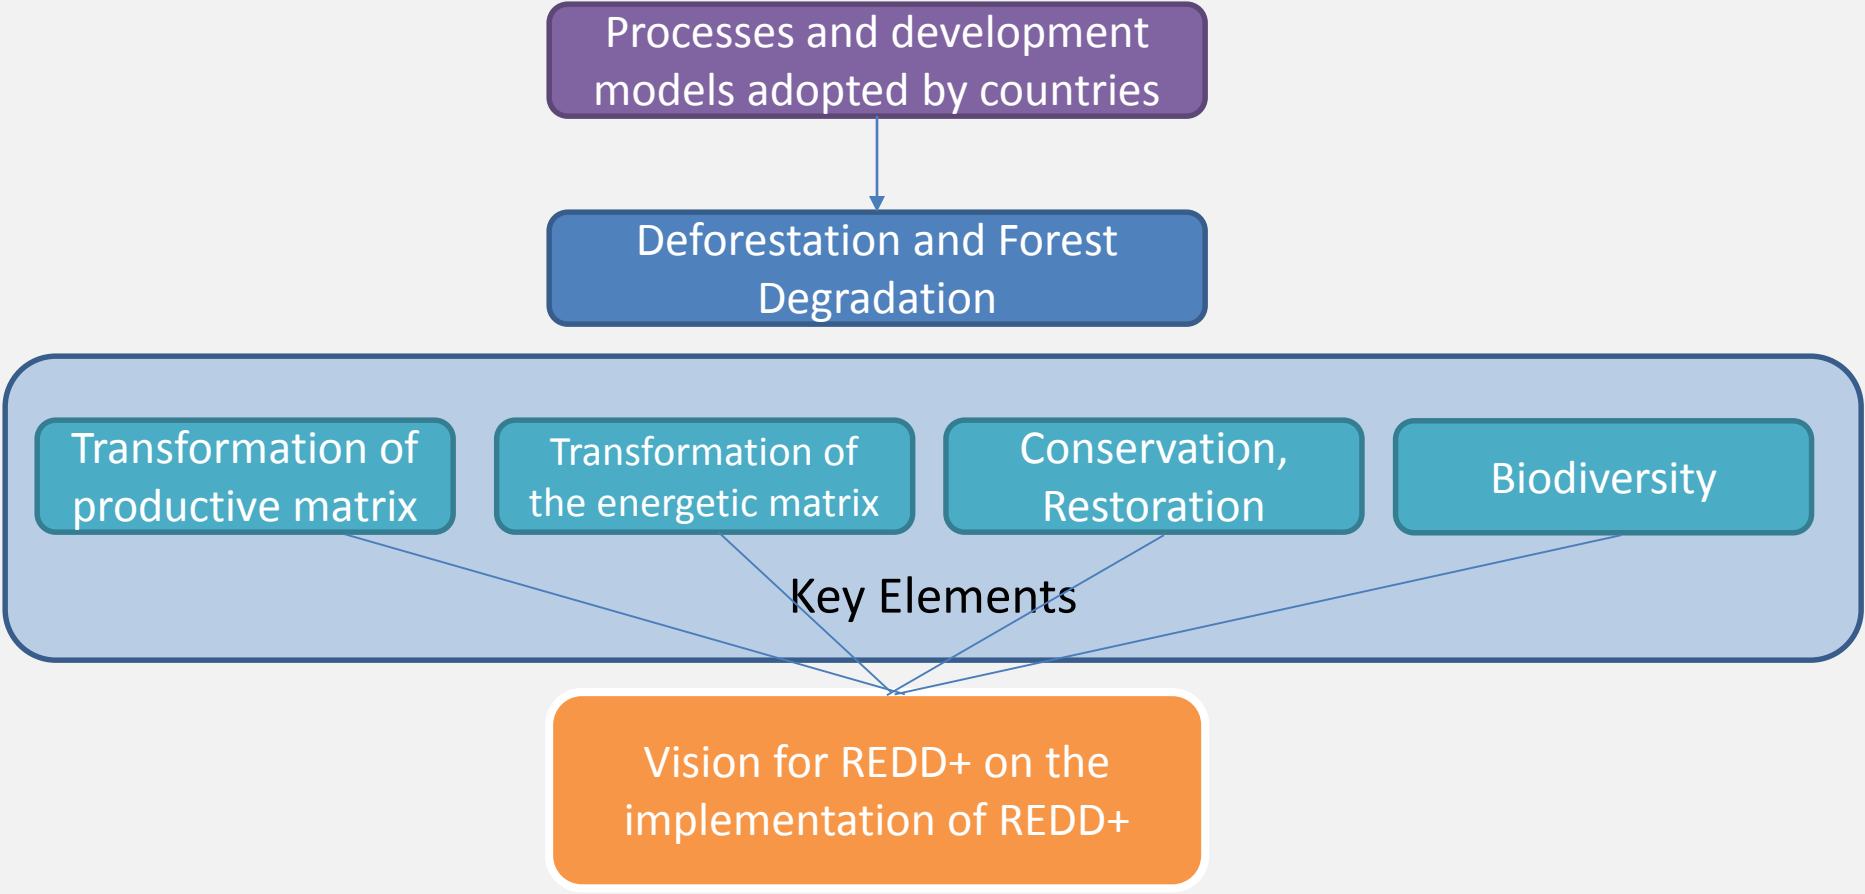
Processes and development models adopted by countries

Deforestation and Forest Degradation

Transformation of productive matrix

Transformation of the energetic matrix

Conservation, Restoration

Biodiversity

Key Elements

Vision for REDD+ on the implementation of REDD+